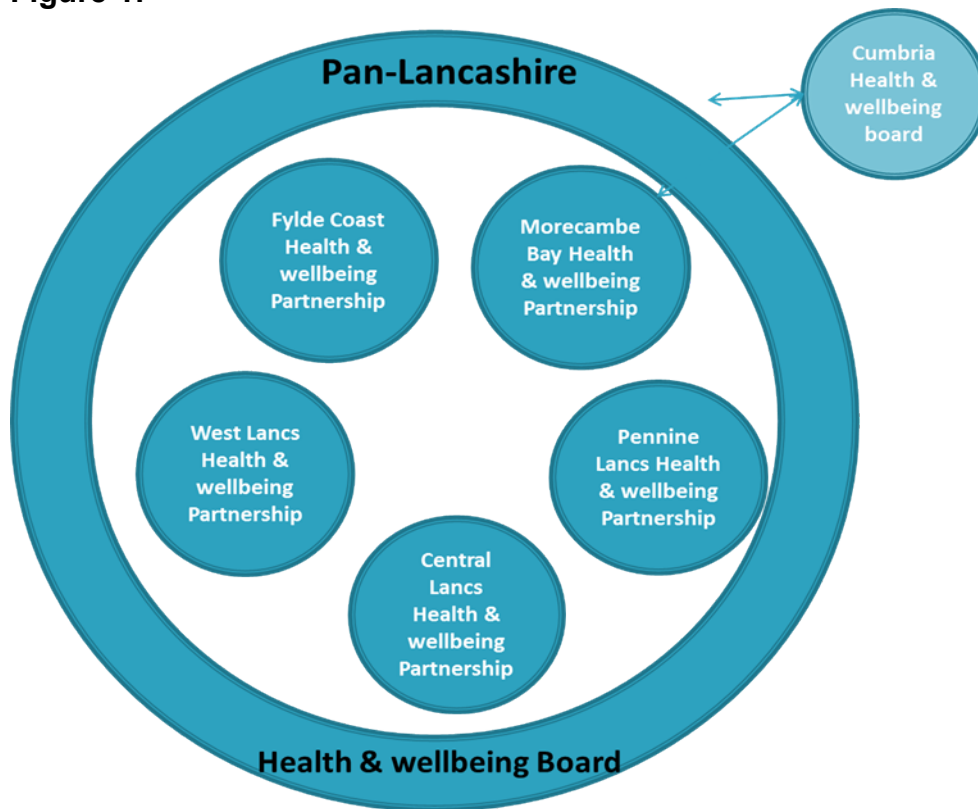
Figure 1.

Pan-Lancashire

Cumbria Health & wellbeing board

Fylde Coast Health & wellbeing Partnership

Morecambe Bay Health & wellbeing Partnership

West Lancs Health & wellbeing Partnership

Pennine Lancs Health & wellbeing Partnership

Central Lancs Health & wellbeing Partnership

Health & wellbeing Board